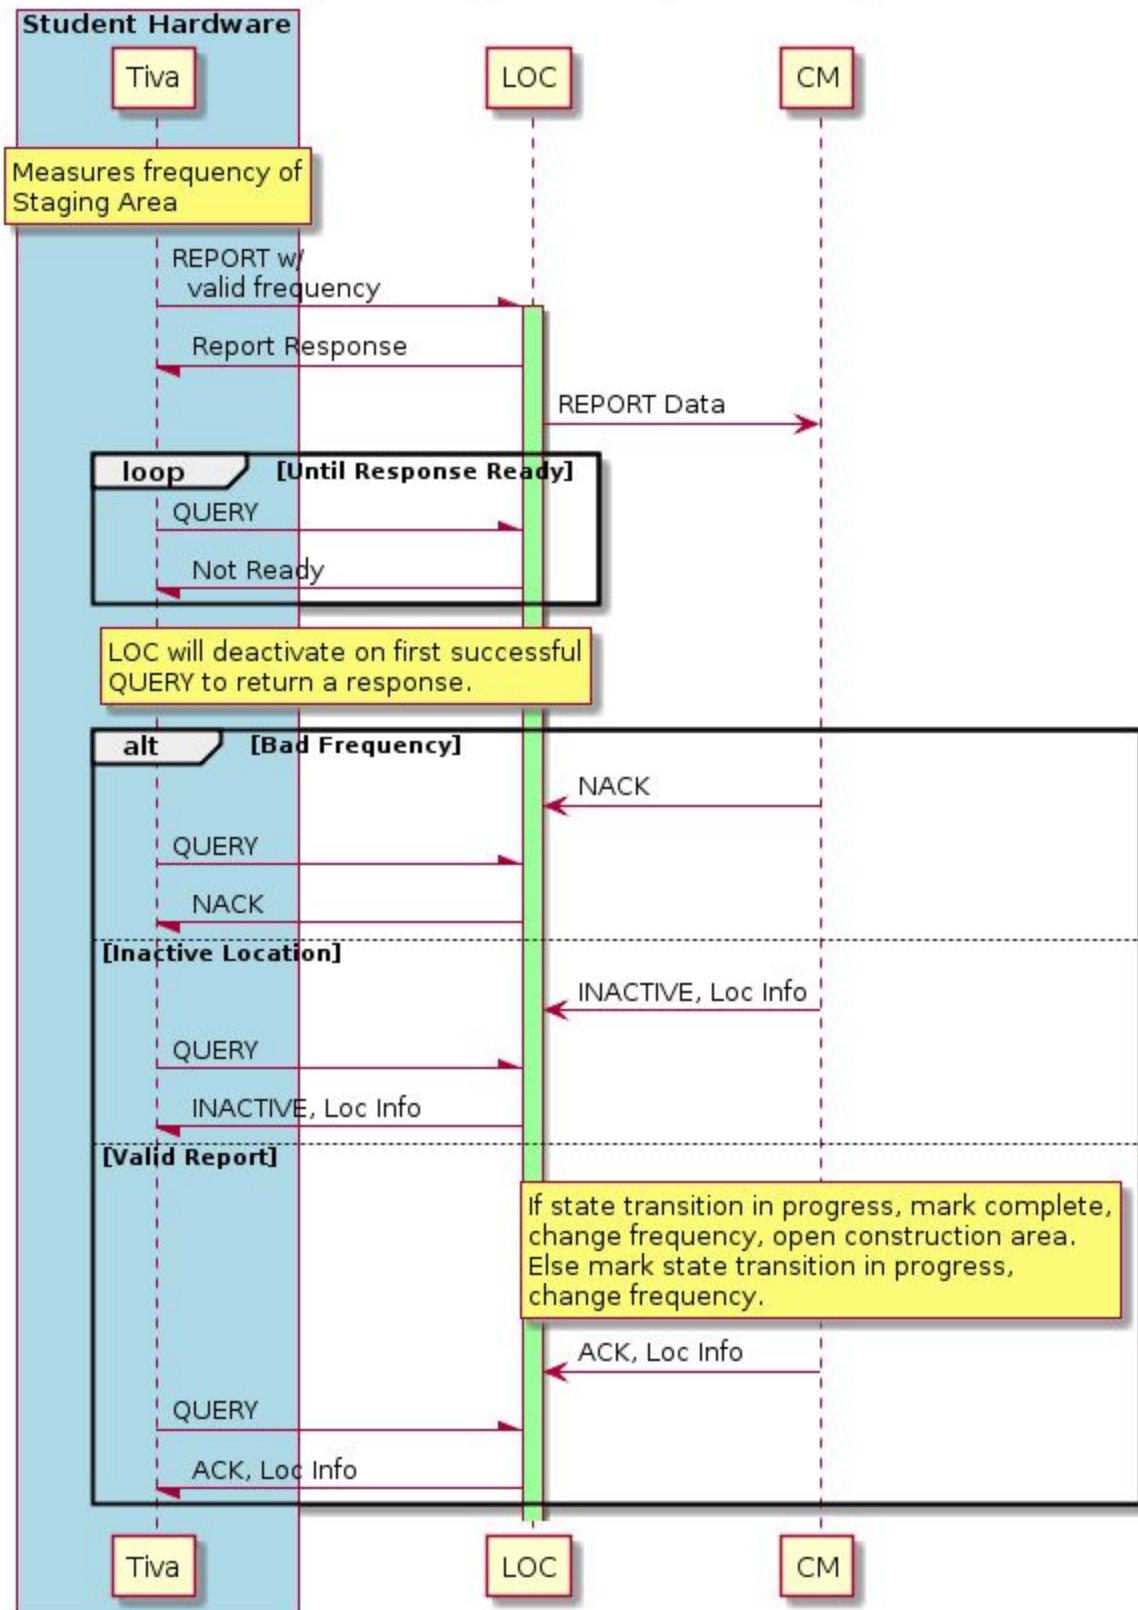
Student Hardware

Tiva

LOC

CM

Measures frequency of Staging Area

REPORT w/ valid frequency

Report Response

REPORT Data

loop [Until Response Ready]

QUERY

Not Ready

LOC will deactivate on first successful QUERY to return a response.

alt [Bad Frequency]

NACK

QUERY

NACK

[Inactive Location]

INACTIVE, Loc Info

QUERY

INACTIVE, Loc Info

[Valid Report]

If state transition in progress, mark complete, change frequency, open construction area. Else mark state transition in progress, change frequency.

ACK, Loc Info

QUERY

ACK, Loc Info

Tiva

LOC

CM